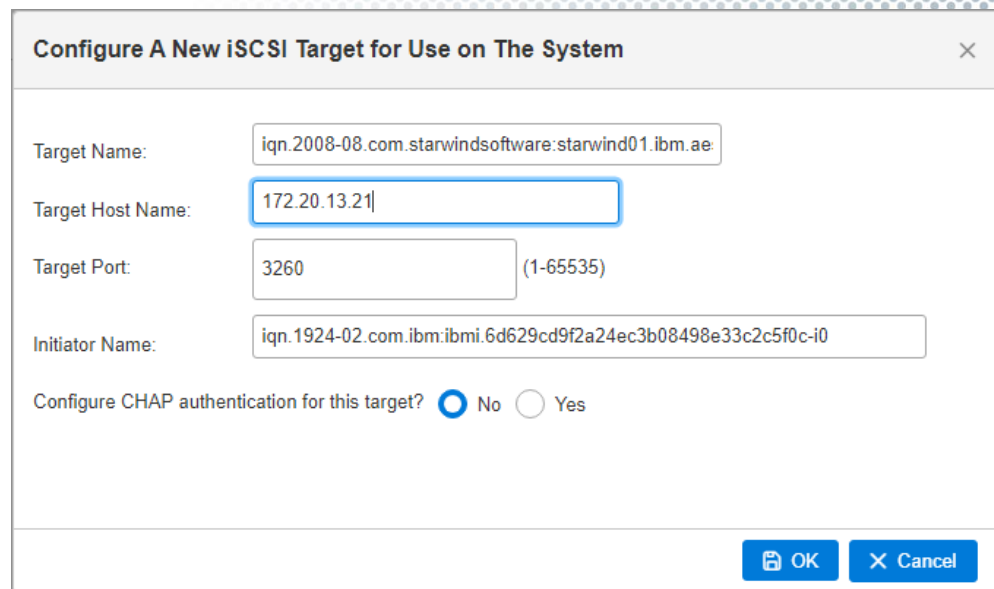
Configure A New iSCSI Target for Use on The System

×

Target Name: iqn.2008-08.com.starwindsoftware:starwind01.ibm.ae

Target Host Name: 172.20.13.21

Target Port: 3260 (1-65535)

Initiator Name: iqn.1924-02.com.ibm:ibmi.6d629cd9f2a24ec3b08498e33c2c5f0c-i0

Configure CHAP authentication for this target? No Yes

OK

Cancel